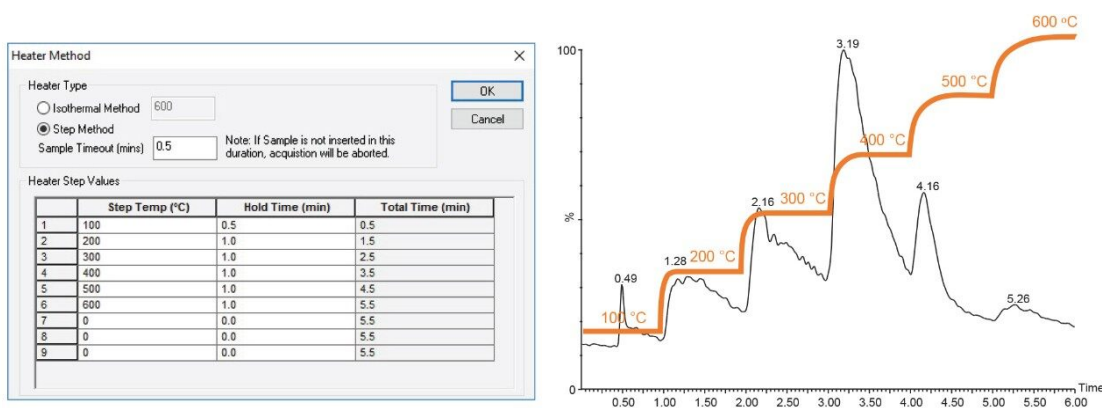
Heater Method

Heater Type

Isothermal Method 600

Step Method

Sample Timeout (mins) 0.5

Note: If Sample is not inserted in this duration, acquistion will be aborted.

OK

Cancel

Heater Step Values

| | Step Temp (°C) | Hold Time (min) | Total Time (min) |
|---|---|---|---|
| 1 | 100 | 0.5 | 0.5 |
| 2 | 200 | 1.0 | 1.5 |
| 3 | 300 | 1.0 | 2.5 |
| 4 | 400 | 1.0 | 3.5 |
| 5 | 500 | 1.0 | 4.5 |
| 6 | 600 | 1.0 | 5.5 |
| 7 | 0 | 0.0 | 5.5 |
| 8 | 0 | 0.0 | 5.5 |
| 9 | 0 | 0.0 | 5.5 |

600 °C

100

3.19

500 °C

400 °C

%

2.16

300 °C

4.16

1.28

200 °C

0.49

5.26

100 °C

0

0.50 1.00 1.50 2.00 2.50 3.00 3.50 4.00 4.50 5.00 5.50 6.00

Time